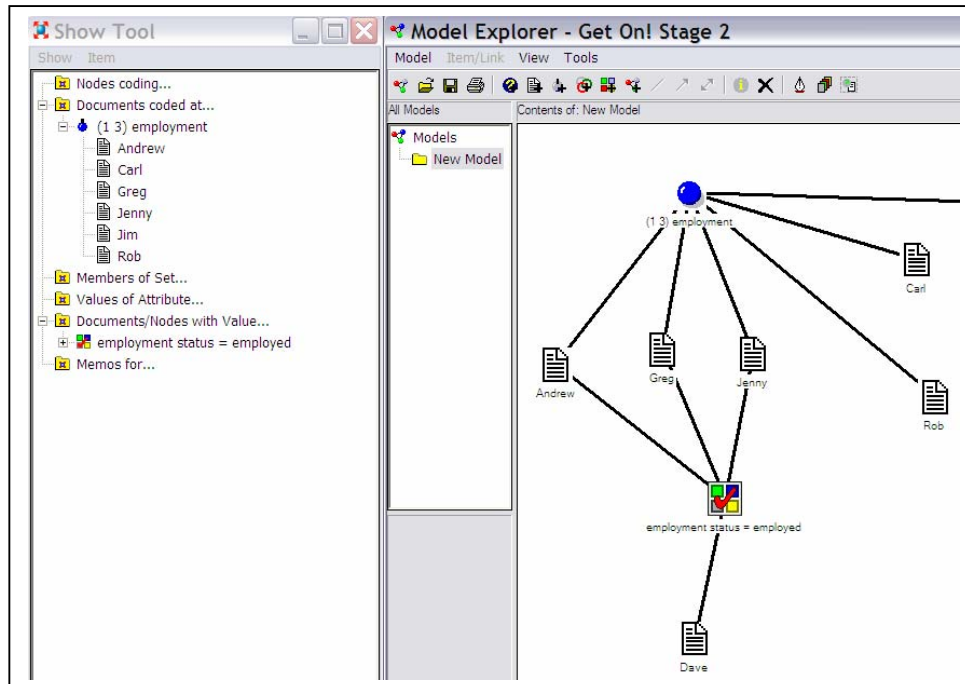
Show Tool
Show Item
Nodes coding...
Documents coded at...
(1 3) employment
Andrew
Carl
Greg
Jenny
Jim
Rob
Members of Set...
Values of Attribute...
Documents/Nodes with Value...
employment status = employed
Memos for...

Model Explorer - Get On! Stage 2
Model Item/Link View Tools
All Models
Contents of: New Model
Models
New Model
(1 3) employment
Carl
Andrew
Greg
Jenny
Rob
employment status = employed
Dave